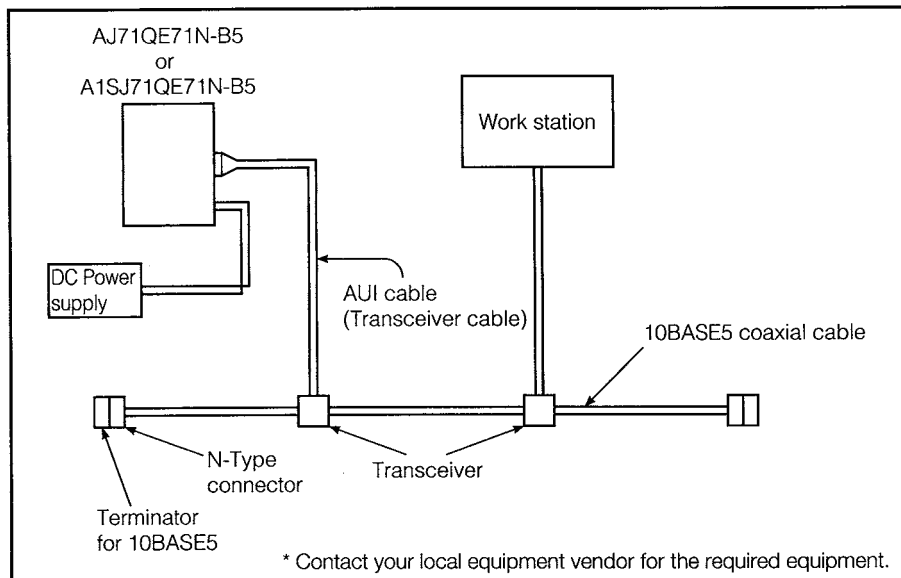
AJ71QE71N-B5
or
A1SJ71QE71N-B5

Work station

DC Power supply

AUI cable
(Transceiver cable)

10BASE5 coaxial cable

N-Type connector

Transceiver

Terminator for 10BASE5

* Contact your local equipment vendor for the required equipment.